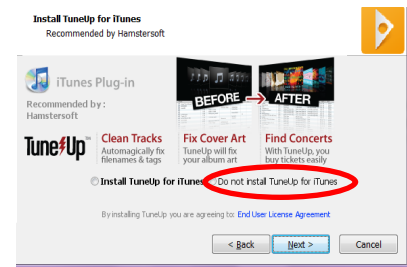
Install TuneUp for iTunes
Recommended by Hamstersoft

iTunes Plug-in

Recommended by:
Hamstersoft

BEFORE → AFTER

TuneUp

Clean Tracks
Automagically fix filenames & tags

Fix Cover Art
TuneUp will fix your album art

Find Concerts
With TuneUp, you buy tickets easily

Install TuneUp for iTunes

Do not install TuneUp for iTunes

By installing TuneUp you are agreeing to: End User License Agreement

< Back
Next >
Cancel